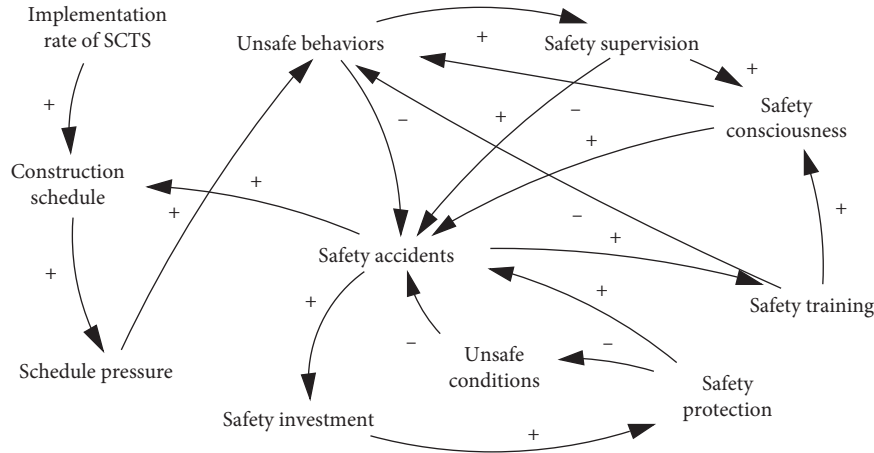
Implementation rate of SCTS

+

Construction schedule

+

Schedule pressure

+

Unsafe behaviors

+

Safety supervision

+

Safety consciousness

−

−

+

+

+

Safety accidents

−

+

Safety training

+

+

+

Unsafe conditions

−

−

Safety protection

Safety investment

+